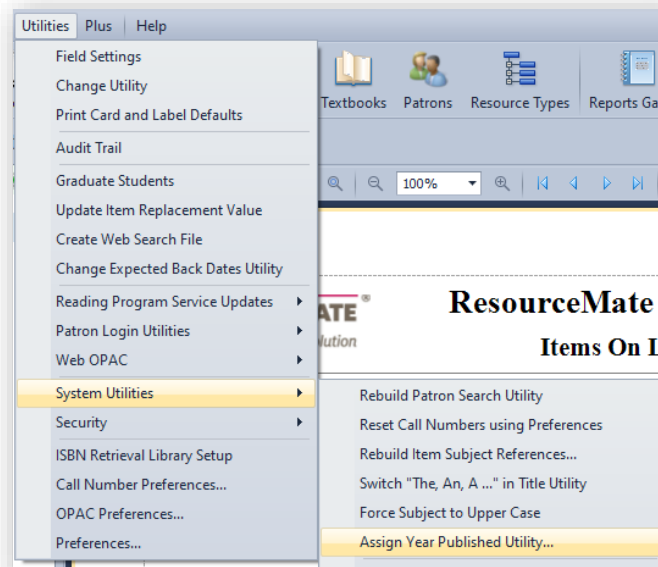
Utilities Plus Help

Field Settings
Change Utility
Print Card and Label Defaults
Audit Trail
Graduate Students
Update Item Replacement Value
Create Web Search File
Change Expected Back Dates Utility
Reading Program Service Updates
Patron Login Utilities
Web OPAC
System Utilities
Security
ISBN Retrieval Library Setup
Call Number Preferences...
OPAC Preferences...
Preferences...

Textbooks Patrons Resource Types Reports Ga

100%

ATE®
lution

ResourceMate
Items On I

Rebuild Patron Search Utility
Reset Call Numbers using Preferences
Rebuild Item Subject References...
Switch "The, An, A ..." in Title Utility
Force Subject to Upper Case
Assign Year Published Utility...